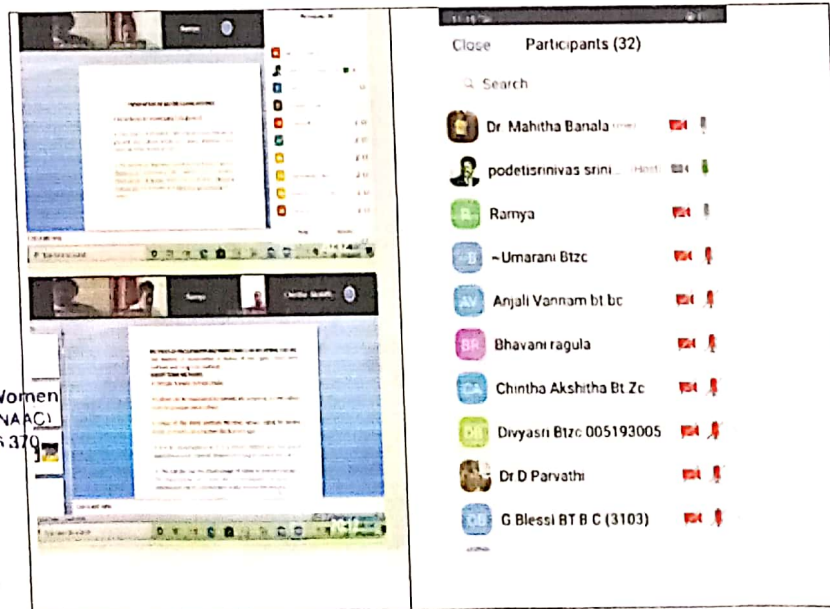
Women
NAAC)
370

Close Participants (32)

Search

Dr. Mahitha Banala

podetisrinivas srini... (Host)

R Ramya

B ~Umarani Btzc

AV Anjali Vannam bt bc

BR Bhavani ragula

CA Chintha Akshitha Bt Zc

DB Divyasri Btzc 005193005

Dr D Parvathi

GB G Blessi BT B C (3103)